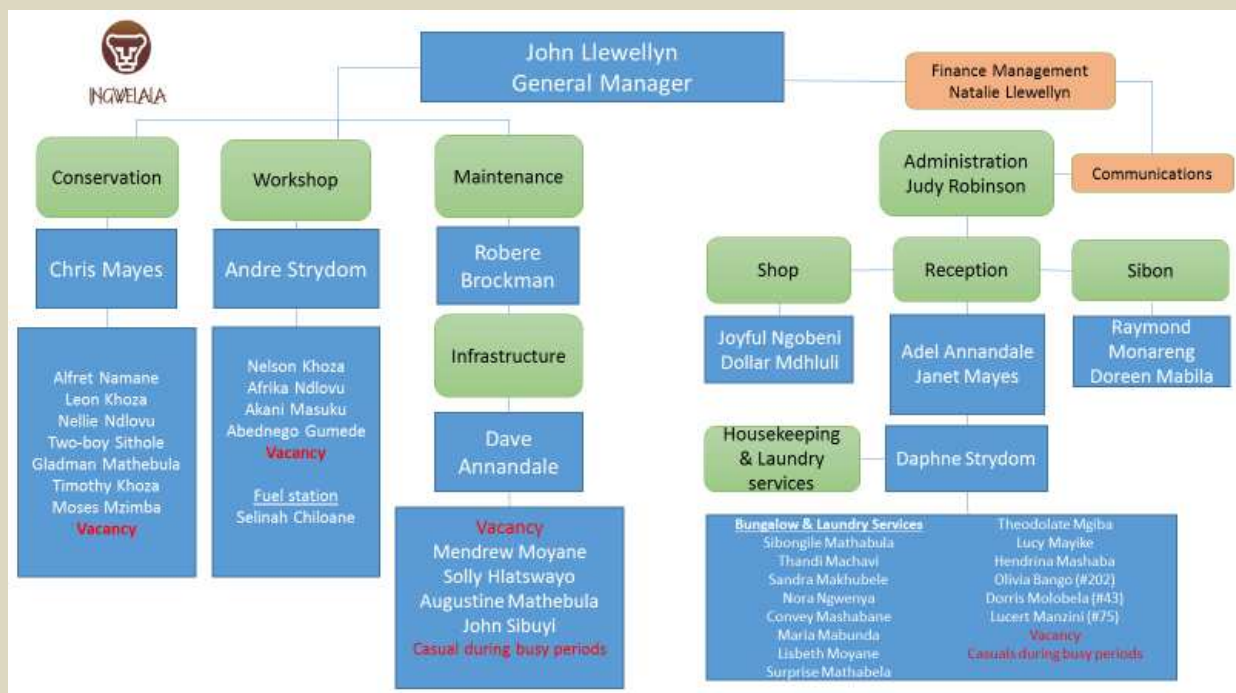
INGWELALA

John Llewellyn
General Manager

Finance Management
Natalie Llewellyn

Conservation

Chris Mayes

Alfret Namane
Leon Khoza
Nellie Ndlovu
Two-boy Sithole
Gladman Mathebula
Timothy Khoza
Moses Mzimba
Vacancy

Workshop

Andre Strydom

Nelson Khoza
Afrika Ndlovu
Akani Masuku
Abednego Gumede
Vacancy

Fuel station
Selinah Chiloane

Maintenance

Robere Brockman

Infrastructure

Dave Annandale

Vacancy
Mendrew Moyane
Solly Hlatswayo
Augustine Mathebula
John Sibuyi
Casual during busy periods

Administration
Judy Robinson

Communications

Shop

Joyful Ngobeni
Dollar Mdhluli

Reception

Adel Annandale
Janet Mayes

Sibon

Raymond Monareng
Doreen Mabila

Housekeeping & Laundry services

Daphne Strydom

Bungalow & Laundry Services
Sibongile Mathabula
Thandi Machavi
Sandra Makhubele
Nora Ngwenya
Convey Mashabane
Maria Mabunda
Lisbeth Moyane
Surprise Mathabela

Theodolate Mgiba
Lucy Mayike
Hendrina Mashaba
Olivia Bango (#202)
Dorris Molobela (#43)
Lucert Manzini (#75)
Vacancy
Casuals during busy periods